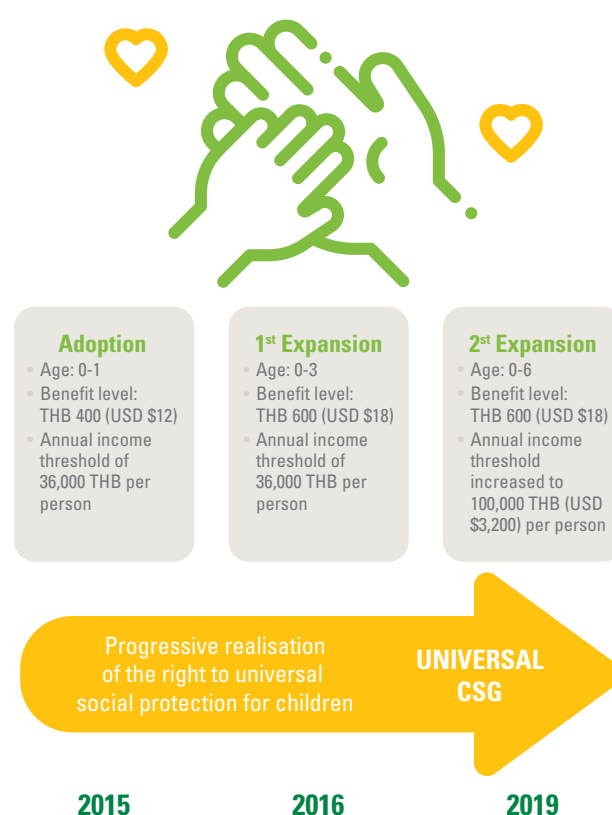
Adoption
- Age: 0-1
- Benefit level: THB 400 (USD $12)
- Annual income threshold of 36,000 THB per person

1$^{st}$ Expansion
- Age: 0-3
- Benefit level: THB 600 (USD $18)
- Annual income threshold of 36,000 THB per person

2$^{st}$ Expansion
- Age: 0-6
- Benefit level: THB 600 (USD $18)
- Annual income threshold increased to 100,000 THB (USD $3,200) per person

Progressive realisation of the right to universal social protection for children

UNIVERSAL CSG

2015

2016

2019